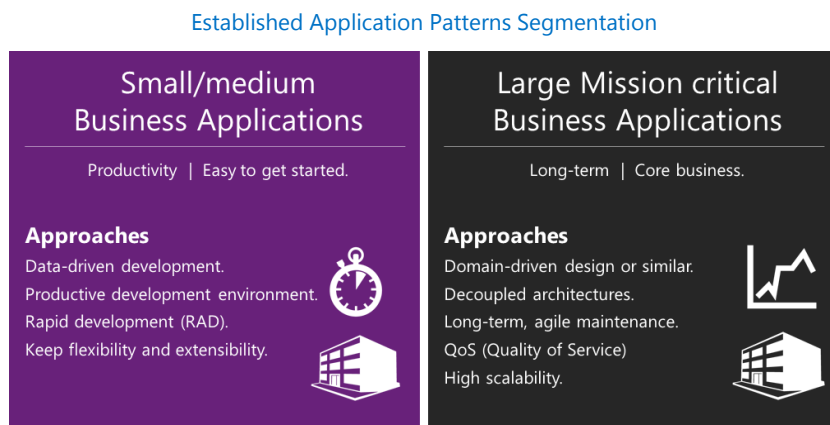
Established Application Patterns Segmentation

Small/medium Business Applications

Productivity | Easy to get started.

Approaches
Data-driven development.
Productive development environment.
Rapid development (RAD).
Keep flexibility and extensibility.

Large Mission critical Business Applications

Long-term | Core business.

Approaches
Domain-driven design or similar.
Decoupled architectures.
Long-term, agile maintenance.
QoS (Quality of Service)
High scalability.